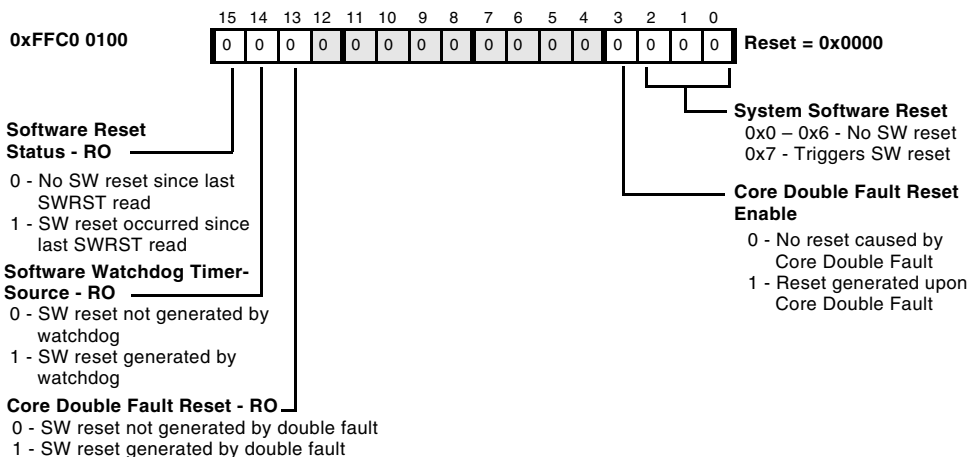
0xFFC0 0100

| 15 | 14 | 13 | 12 | 11 | 10 | 9 | 8 | 7 | 6 | 5 | 4 | 3 | 2 | 1 | 0 |
|---|---|---|---|---|---|---|---|---|---|---|---|---|---|---|---|
| 0 | 0 | 0 | 0 | 0 | 0 | 0 | 0 | 0 | 0 | 0 | 0 | 0 | 0 | 0 | 0 |

Reset = 0x0000

System Software Reset
0x0 – 0x6 - No SW reset
0x7 - Triggers SW reset

Core Double Fault Reset Enable
0 - No reset caused by Core Double Fault
1 - Reset generated upon Core Double Fault

Software Reset Status - RO
0 - No SW reset since last SWRST read
1 - SW reset occurred since last SWRST read

Software Watchdog Timer-Source - RO
0 - SW reset not generated by watchdog
1 - SW reset generated by watchdog

Core Double Fault Reset - RO
0 - SW reset not generated by double fault
1 - SW reset generated by double fault